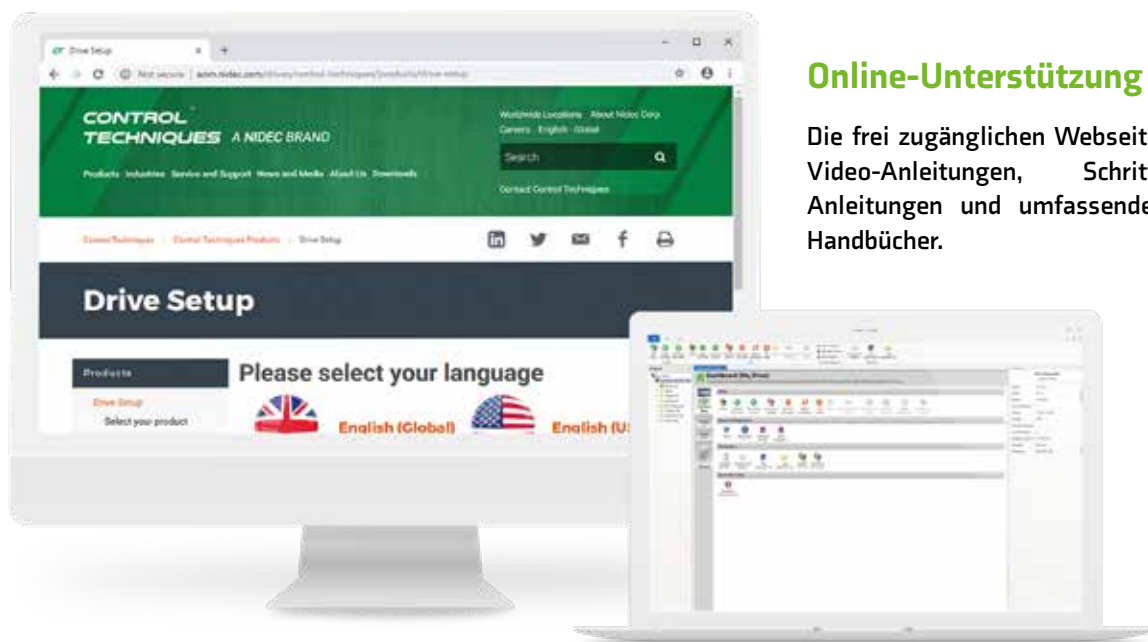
Drive Setup

Not secure | acim.nidec.com/drives/control-techniques/products/drive-setup

CONTROL TECHNIQUES A NIDEC BRAND

Worldwide Locations About Nidec Corp Careers English - Global

Search

Products Industries Service and Support News and Media About Us Downloads

Contact Control Techniques

Control Techniques › Control Techniques Products › Drive Setup

Drive Setup

Products

Drive Setup

Select your product

Please select your language

English (Global)

English (U

Online-Unterstützung

Die frei zugänglichen Webseit Video-Anleitungen, Schrit Anleitungen und umfassende Handbücher.

Dashboard (My_Drive)